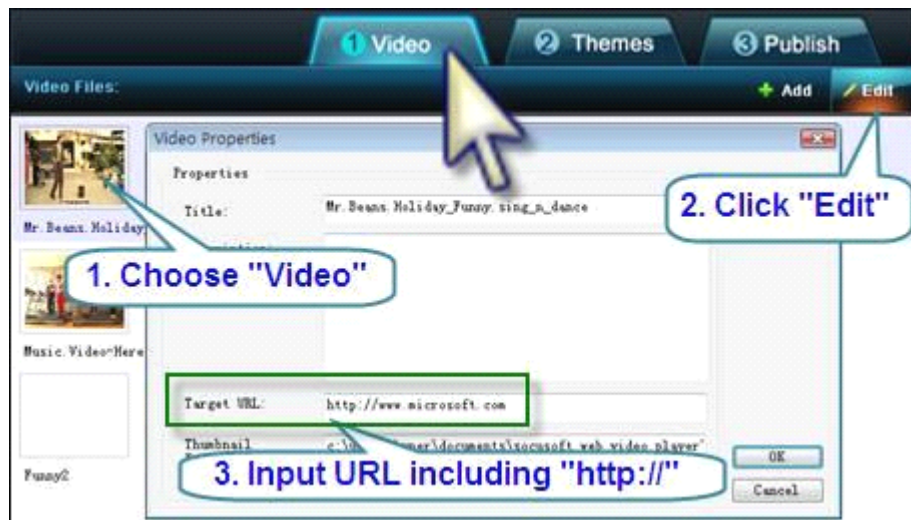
1 Video
2 Themes
3 Publish

Video Files:

+ Add
Edit

Mr. Beans. Holiday

Music. Video-Here

Funny2

Video Properties

Properties

Title:
Mr. Beans. Holiday_Funny. sing_n_dance

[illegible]

Target URL:
http://www.microsoft.com

Thumbnail
c:\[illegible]\documents\xocusoft web video player'

OK
Cancel

1. Choose "Video"

2. Click "Edit"

3. Input URL including "http://"